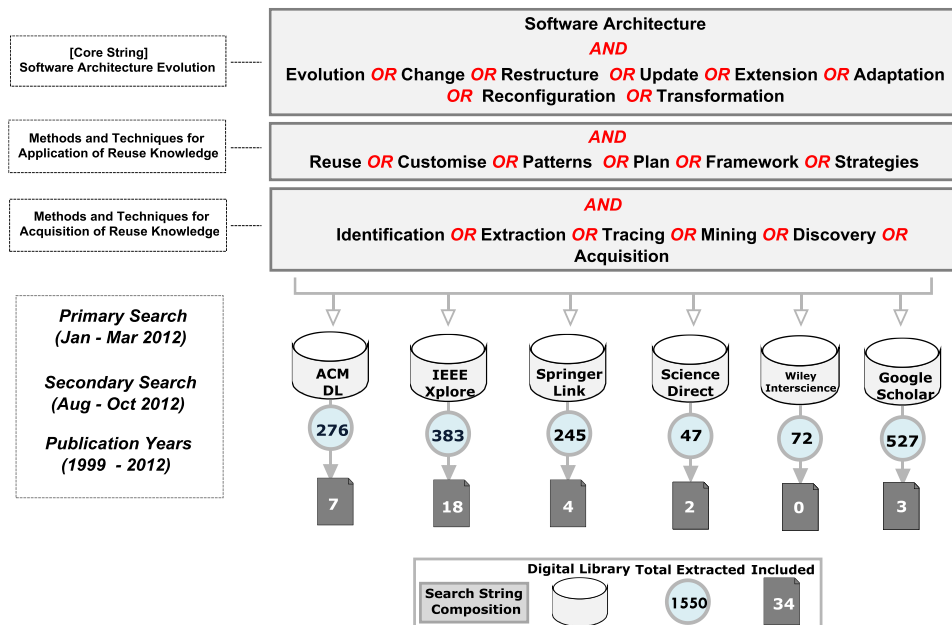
[Core String]
Software Architecture Evolution

Software Architecture
AND
Evolution OR Change OR Restructure OR Update OR Extension OR Adaptation OR Reconfiguration OR Transformation

Methods and Techniques for Application of Reuse Knowledge

AND
Reuse OR Customise OR Patterns OR Plan OR Framework OR Strategies

Methods and Techniques for Acquisition of Reuse Knowledge

AND
Identification OR Extraction OR Tracing OR Mining OR Discovery OR Acquisition

Primary Search
(Jan - Mar 2012)

Secondary Search
(Aug - Oct 2012)

Publication Years
(1999 - 2012)

ACM DL
276
7

IEEE Xplore
383
18

Springer Link
245
4

Science Direct
47
2

Wiley Interscience
72
0

Google Scholar
527
3

Search String Composition
Digital Library
Total Extracted
1550
Included
34